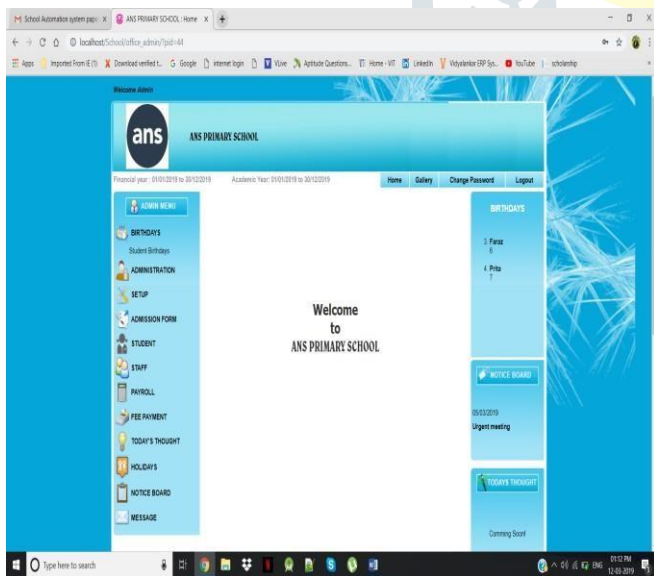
M School Automation system pape X | ANS PRIMARY SCHOOL : Home X | +

localhost/School/office_admin/?pid=44

Apps | Imported From IE | Download verified t... | Google | internet login | VLive | Aptitude Questions... | Home - VIT | LinkedIn | Vidyalankar ERP Sys... | YouTube | scholarship

Welcome Admin

ans

ANS PRIMARY SCHOOL

Financial year : 01/01/2019 to 30/12/2019 Academic Year: 01/01/2019 to 30/12/2019

Home | Gallery | Change Password | Logout

ADMIN MENU

BIRTHDAYS

Student Birthdays

ADMINISTRATION

SETUP

ADMISSION FORM

STUDENT

STAFF

PAYROLL

FEE PAYMENT

TODAY'S THOUGHT

HOLIDAYS

NOTICE BOARD

MESSAGE

Welcome
to
ANS PRIMARY SCHOOL

BIRTHDAYS

3. Faraz
6

4. Prita
7

NOTICE BOARD

05/03/2019
Urgent meeting

TODAYS THOUGHT

Comming Soon!

Type here to search

01:12 PM
12-03-2019